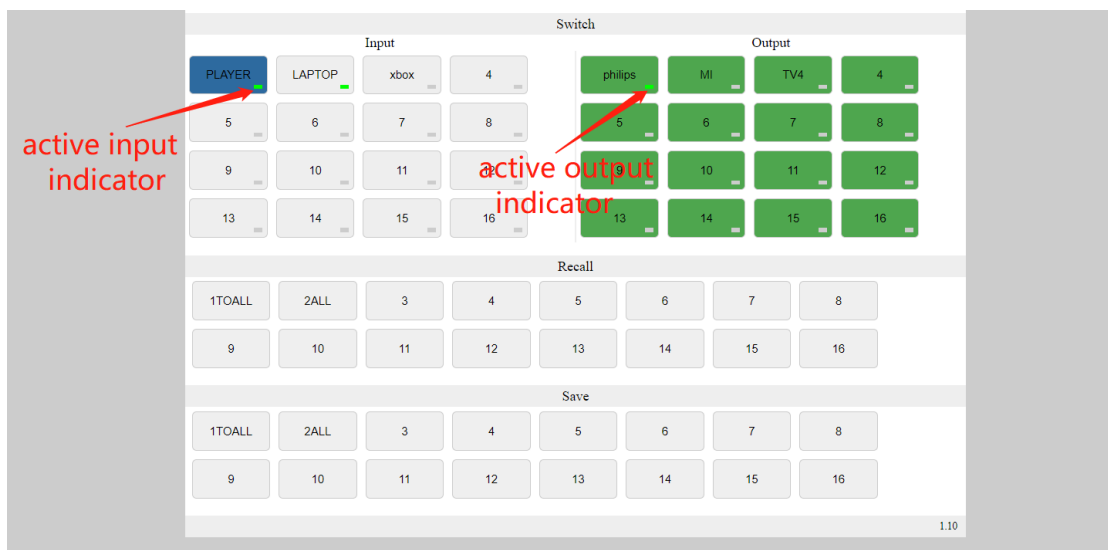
Switch

Input

PLAYER LAPTOP xbox 4
5 6 7 8
9 10 11 12
13 14 15 16

active input indicator

Output

philips MI TV4 4
5 6 7 8
9 10 11 12
13 14 15 16

active output indicator

Recall

1TOALL 2ALL 3 4 5 6 7 8
9 10 11 12 13 14 15 16

Save

1TOALL 2ALL 3 4 5 6 7 8
9 10 11 12 13 14 15 16

1.10